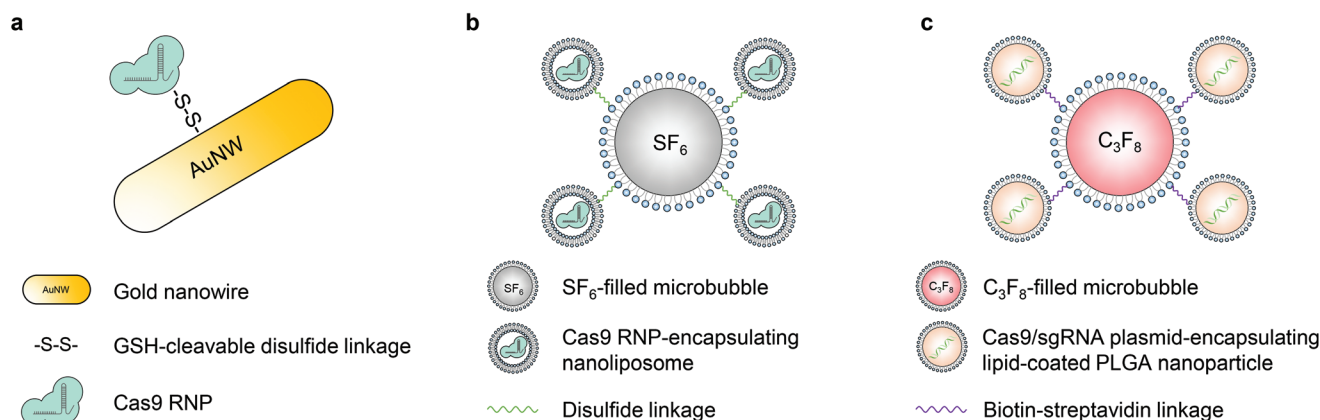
a

-S-S-

AuNW

AuNW Gold nanowire

-S-S- GSH-cleavable disulfide linkage

Cas9 RNP

b

$SF_6$

$SF_6$ $SF_6$-filled microbubble

Cas9 RNP-encapsulating nanoliposome

Disulfide linkage

c

$C_3F_8$

$C_3F_8$ $C_3F_8$-filled microbubble

Cas9/sgRNA plasmid-encapsulating lipid-coated PLGA nanoparticle

Biotin-streptavidin linkage